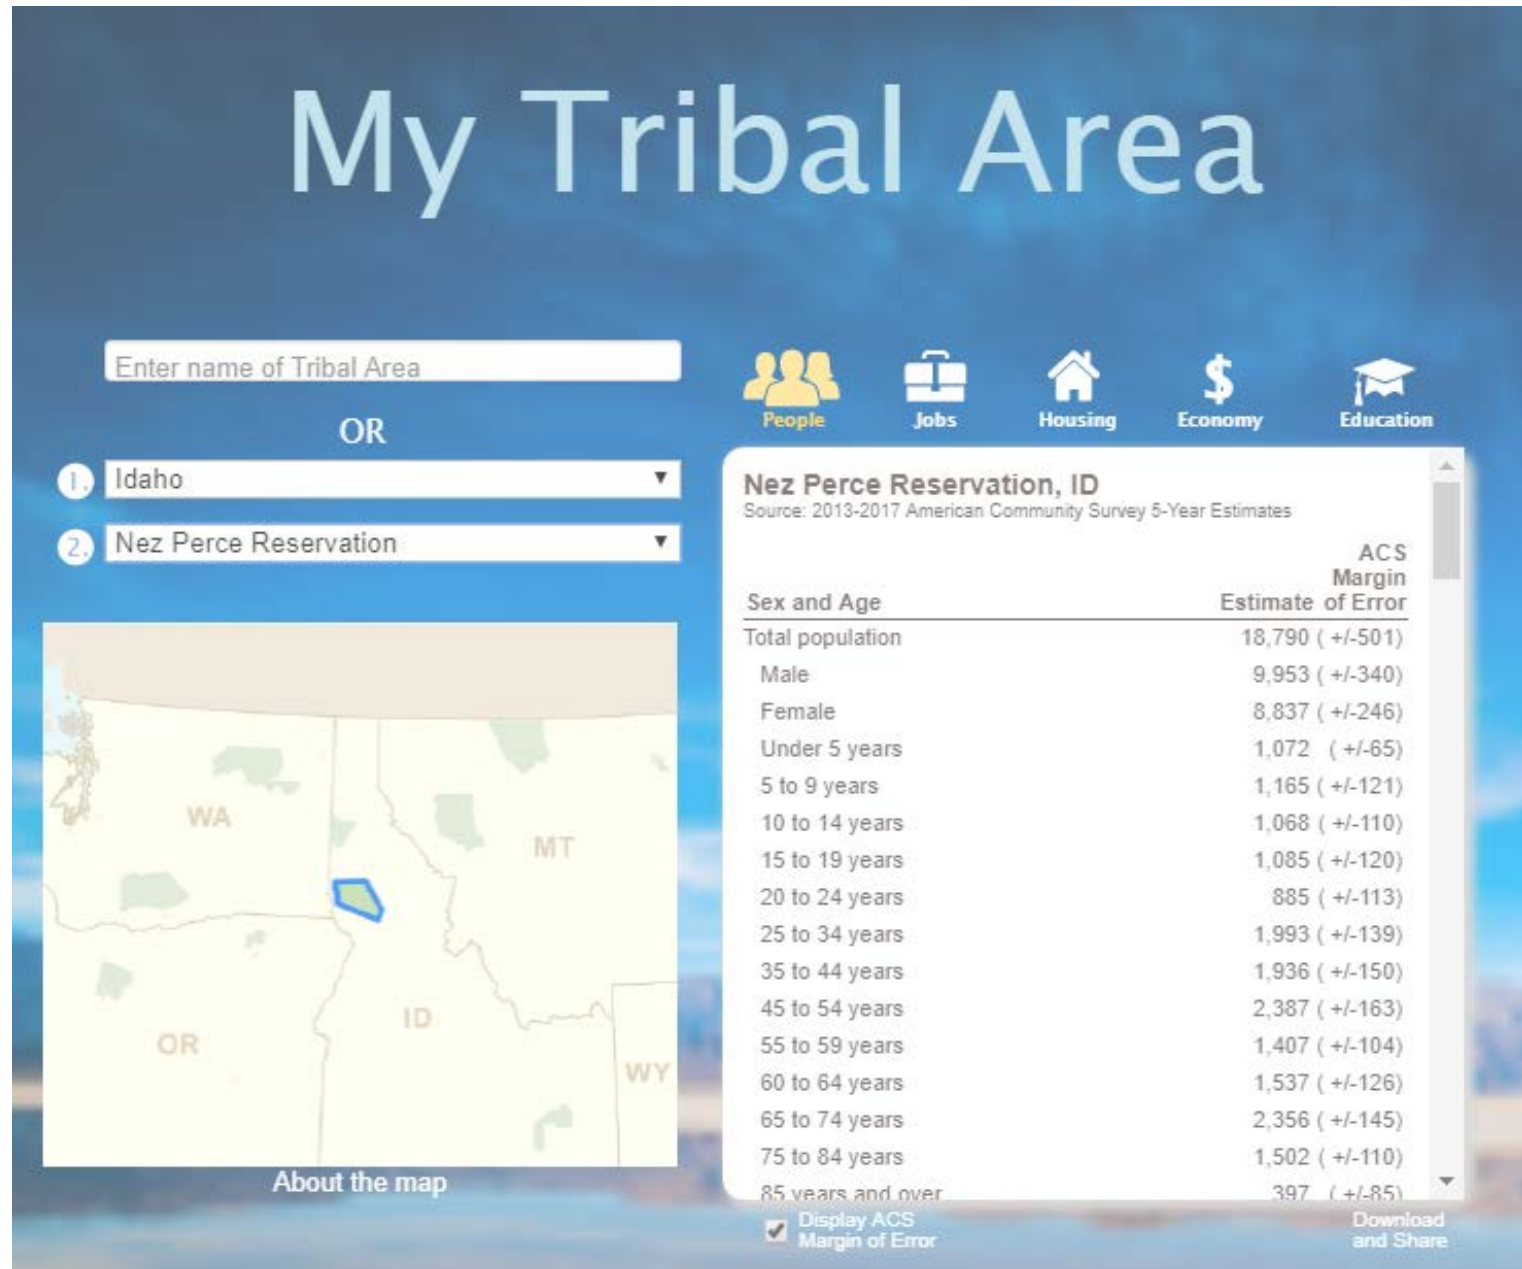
My Tribal Area

Enter name of Tribal Area

OR

1. Idaho

2. Nez Perce Reservation

WA
MT
OR
ID
WY

About the map

People Jobs Housing Economy Education

Nez Perce Reservation, ID
Source: 2013-2017 American Community Survey 5-Year Estimates

| Sex and Age | Estimate | ACS Margin of Error |
|---|---|---|
| Total population | 18,790 | ( +/-501) |
| Male | 9,953 | ( +/-340) |
| Female | 8,837 | ( +/-246) |
| Under 5 years | 1,072 | ( +/-65) |
| 5 to 9 years | 1,165 | ( +/-121) |
| 10 to 14 years | 1,068 | ( +/-110) |
| 15 to 19 years | 1,085 | ( +/-120) |
| 20 to 24 years | 885 | ( +/-113) |
| 25 to 34 years | 1,993 | ( +/-139) |
| 35 to 44 years | 1,936 | ( +/-150) |
| 45 to 54 years | 2,387 | ( +/-163) |
| 55 to 59 years | 1,407 | ( +/-104) |
| 60 to 64 years | 1,537 | ( +/-126) |
| 65 to 74 years | 2,356 | ( +/-145) |
| 75 to 84 years | 1,502 | ( +/-110) |
| 85 years and over | 397 | ( +/-85) |

Display ACS Margin of Error

Download and Share